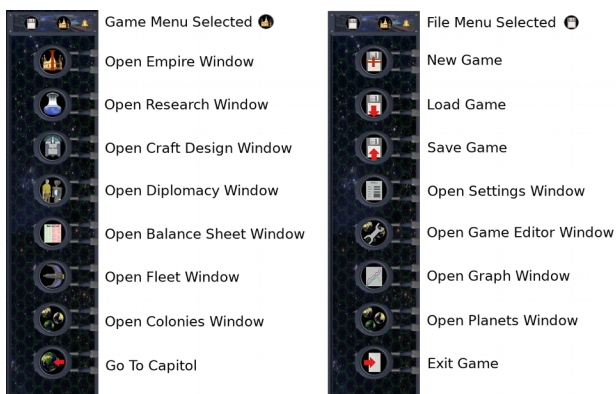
Game Menu Selected

Open Empire Window

Open Research Window

Open Craft Design Window

Open Diplomacy Window

Open Balance Sheet Window

Open Fleet Window

Open Colonies Window

Go To Capitol

File Menu Selected

New Game

Load Game

Save Game

Open Settings Window

Open Game Editor Window

Open Graph Window

Open Planets Window

Exit Game